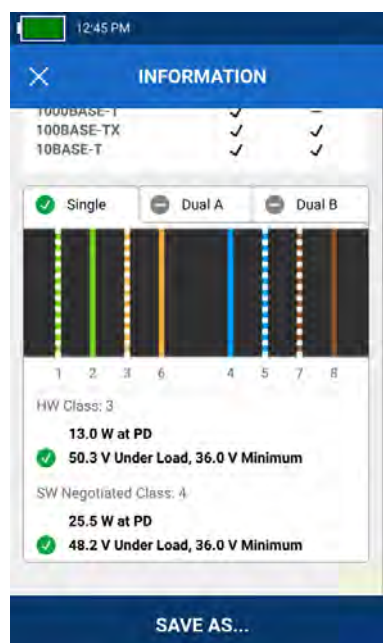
12:45 PM

INFORMATION

1000BASE-T ✓ –
100BASE-TX ✓ ✓
10BASE-T ✓ ✓

Single Dual A Dual B

1 2 3 6 4 5 7 8

HW Class: 3

13.0 W at PD

50.3 V Under Load, 36.0 V Minimum

SW Negotiated Class: 4

25.5 W at PD

48.2 V Under Load, 36.0 V Minimum

SAVE AS...